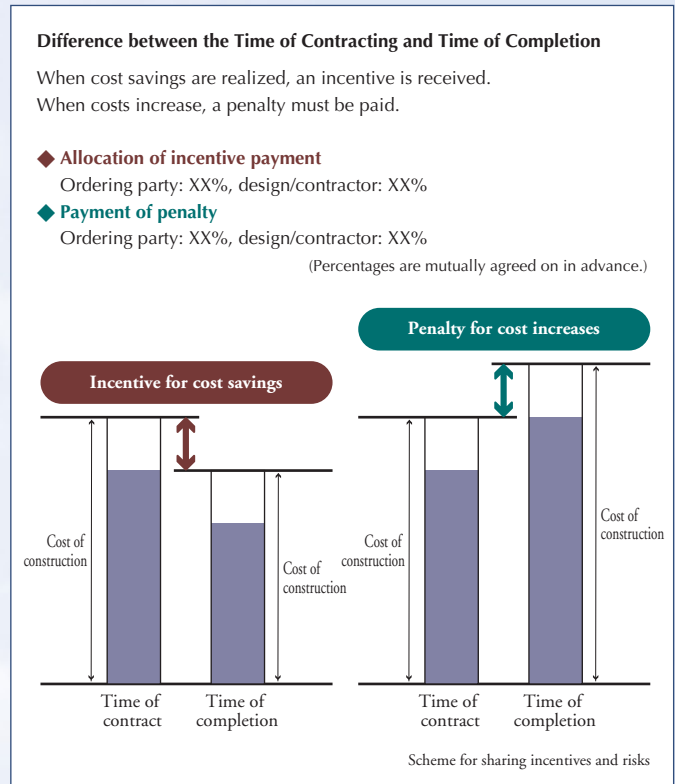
**Difference between the Time of Contracting and Time of Completion**

When cost savings are realized, an incentive is received.
When costs increase, a penalty must be paid.

◆ **Allocation of incentive payment**
Ordering party: XX%, design/contractor: XX%

◆ **Payment of penalty**
Ordering party: XX%, design/contractor: XX%

(Percentages are mutually agreed on in advance.)

Incentive for cost savings

Penalty for cost increases

Cost of construction

Cost of construction

Cost of construction

Cost of construction

Time of contract

Time of completion

Time of contract

Time of completion

Scheme for sharing incentives and risks